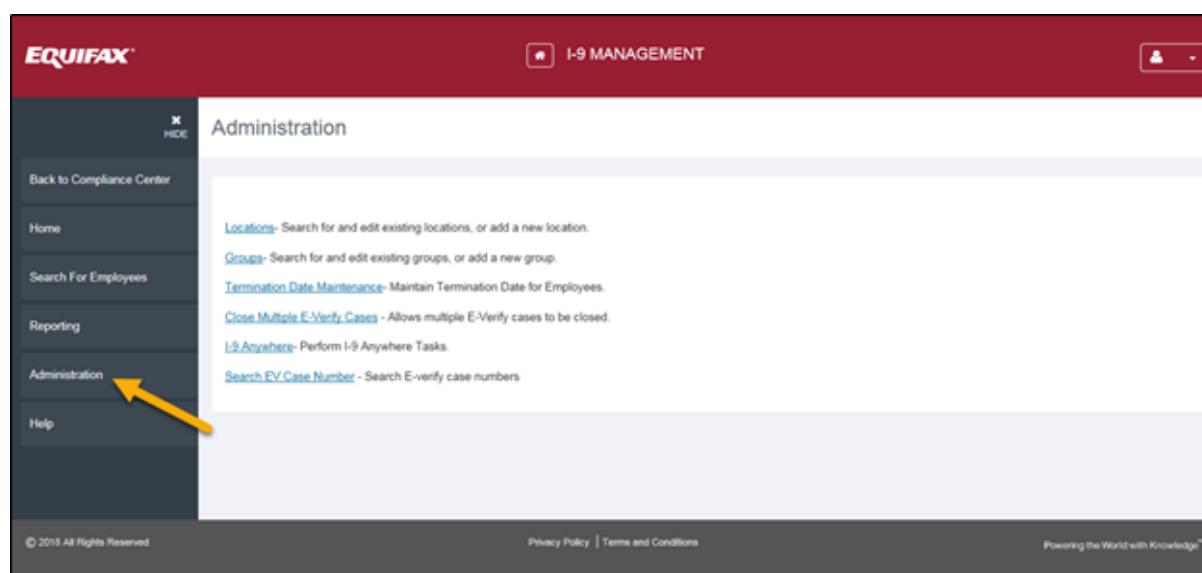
EQUIFAX

I-9 MANAGEMENT

HIDE

Back to Compliance Center

Home

Search For Employees

Reporting

Administration

Help

Administration

Locations- Search for and edit existing locations, or add a new location.

Groups- Search for and edit existing groups, or add a new group.

Termination Date Maintenance- Maintain Termination Date for Employees.

Close Multiple E-Verify Cases - Allows multiple E-Verify cases to be closed.

I-9 Anywhere- Perform I-9 Anywhere Tasks.

Search EV Case Number - Search E-verify case numbers

© 2015 All Rights Reserved

Privacy Policy | Terms and Conditions

Powering the World with Knowledge